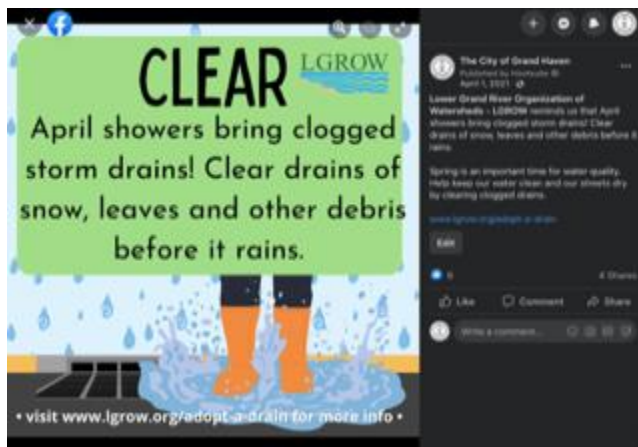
CLEAR LGROW

April showers bring clogged storm drains! Clear drains of snow, leaves and other debris before it rains.

• visit www.lgrow.org/adopt-a-drain for more info •

The City of Grand Haven
Published by Hootsuite
April 1, 2021

Lower Grand River Organization of Watersheds - LGROW reminds us that April showers bring clogged storm drains! Clear drains of snow, leaves and other debris before it rains.

Spring is an important time for water quality. Help keep our water clean and our streets dry by clearing clogged drains.

www.lgrow.org/adopt-a-drain

Edit

6

4 Shares

Like

Comment

Share

Write a comment...